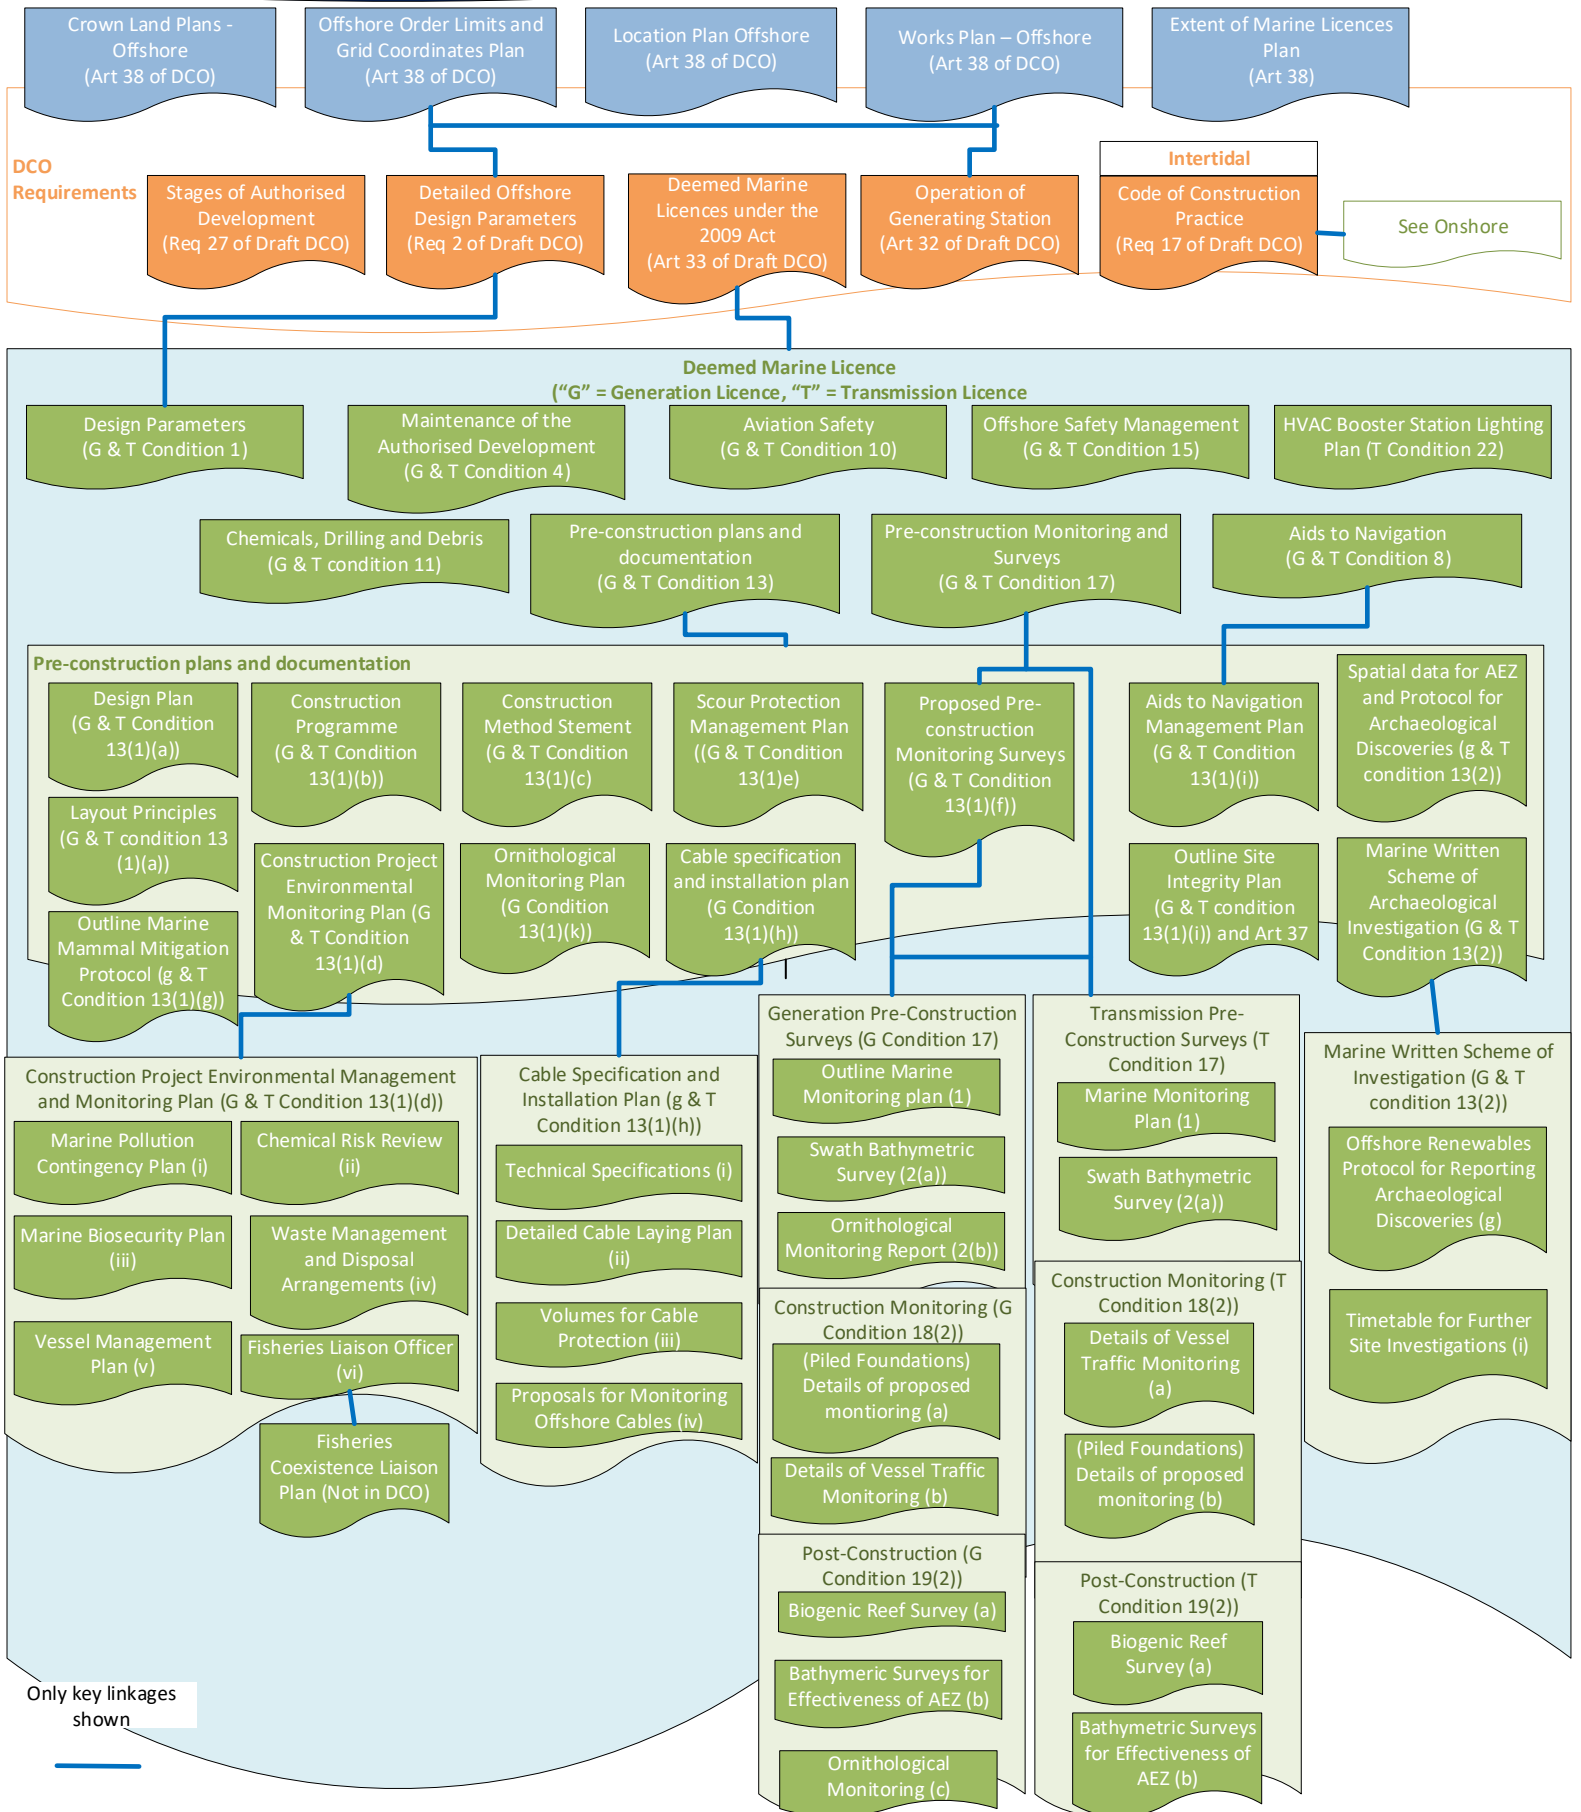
Crown Land Plans - Offshore (Art 38 of DCO)

Offshore Order Limits and Grid Coordinates Plan (Art 38 of DCO)

Location Plan Offshore (Art 38 of DCO)

Works Plan – Offshore (Art 38 of DCO)

Extent of Marine Licences Plan (Art 38)

DCO Requirements

Stages of Authorised Development (Req 27 of Draft DCO)

Detailed Offshore Design Parameters (Req 2 of Draft DCO)

Deemed Marine Licences under the 2009 Act (Art 33 of Draft DCO)

Operation of Generating Station (Art 32 of Draft DCO)

Intertidal

Code of Construction Practice (Req 17 of Draft DCO)

See Onshore

Deemed Marine Licence
("G" = Generation Licence, "T" = Transmission Licence

Design Parameters (G & T Condition 1)

Maintenance of the Authorised Development (G & T Condition 4)

Aviation Safety (G & T Condition 10)

Offshore Safety Management (G & T Condition 15)

HVAC Booster Station Lighting Plan (T Condition 22)

Chemicals, Drilling and Debris (G & T condition 11)

Pre-construction plans and documentation (G & T Condition 13)

Pre-construction Monitoring and Surveys (G & T Condition 17)

Aids to Navigation (G & T Condition 8)

Pre-construction plans and documentation

Design Plan (G & T Condition 13(1)(a))

Construction Programme (G & T Condition 13(1)(b))

Construction Method Stement (G & T Condition 13(1)(c)

Scour Protection Management Plan ((G & T Condition 13(1)e)

Proposed Pre-construction Monitoring Surveys (G & T Condition 13(1)(f))

Aids to Navigation Management Plan (G & T Condition 13(1)(i))

Spatial data for AEZ and Protocol for Archaeological Discoveries (g & T condition 13(2))

Layout Principles (G & T condition 13 (1)(a))

Construction Project Environmental Monitoring Plan (G & T Condition 13(1)(d)

Ornithological Monitoring Plan (G Condition 13(1)(k))

Cable specification and installation plan (G Condition 13(1)(h))

Outline Site Integrity Plan (G & T condition 13(1)(i)) and Art 37

Marine Written Scheme of Archaeological Investigation (G & T Condition 13(2))

Outline Marine Mammal Mitigation Protocol (g & T Condition 13(1)(g))

Construction Project Environmental Management and Monitoring Plan (G & T Condition 13(1)(d))

Marine Pollution Contingency Plan (i)

Chemical Risk Review (ii)

Marine Biosecurity Plan (iii)

Waste Management and Disposal Arrangements (iv)

Vessel Management Plan (v)

Fisheries Liaison Officer (vi)

Fisheries Coexistence Liaison Plan (Not in DCO)

Cable Specification and Installation Plan (g & T Condition 13(1)(h))

Technical Specifications (i)

Detailed Cable Laying Plan (ii)

Volumes for Cable Protection (iii)

Proposals for Monitoring Offshore Cables (iv)

Generation Pre-Construction Surveys (G Condition 17)

Outline Marine Monitoring plan (1)

Swath Bathymetric Survey (2(a))

Ornithological Monitoring Report (2(b))

Construction Monitoring (G Condition 18(2))

(Piled Foundations) Details of proposed montioring (a)

Details of Vessel Traffic Monitoring (b)

Post-Construction (G Condition 19(2))

Biogenic Reef Survey (a)

Bathymeric Surveys for Effectiveness of AEZ (b)

Ornithological Monitoring (c)

Transmission Pre-Construction Surveys (T Condition 17)

Marine Monitoring Plan (1)

Swath Bathymetric Survey (2(a))

Construction Monitoring (T Condition 18(2))

Details of Vessel Traffic Monitoring (a)

(Piled Foundations) Details of proposed monitoring (b)

Post-Construction (T Condition 19(2))

Biogenic Reef Survey (a)

Bathymetric Surveys for Effectiveness of AEZ (b)

Marine Written Scheme of Investigation (G & T condition 13(2))

Offshore Renewables Protocol for Reporting Archaeological Discoveries (g)

Timetable for Further Site Investigations (i)

Only key linkages shown